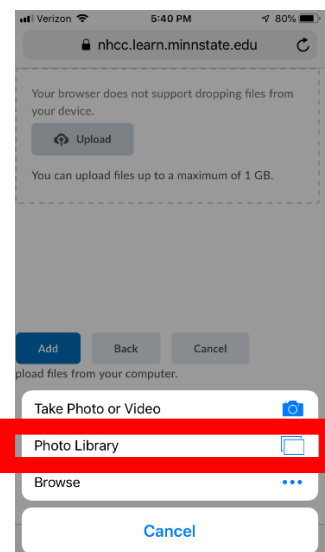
Verizon 5:40 PM 80%

nhcc.learn.minnstate.edu

Your browser does not support dropping files from your device.

Upload

You can upload files up to a maximum of 1 GB.

Add Back Cancel

pload files from your computer.

Take Photo or Video

Photo Library

Browse

Cancel